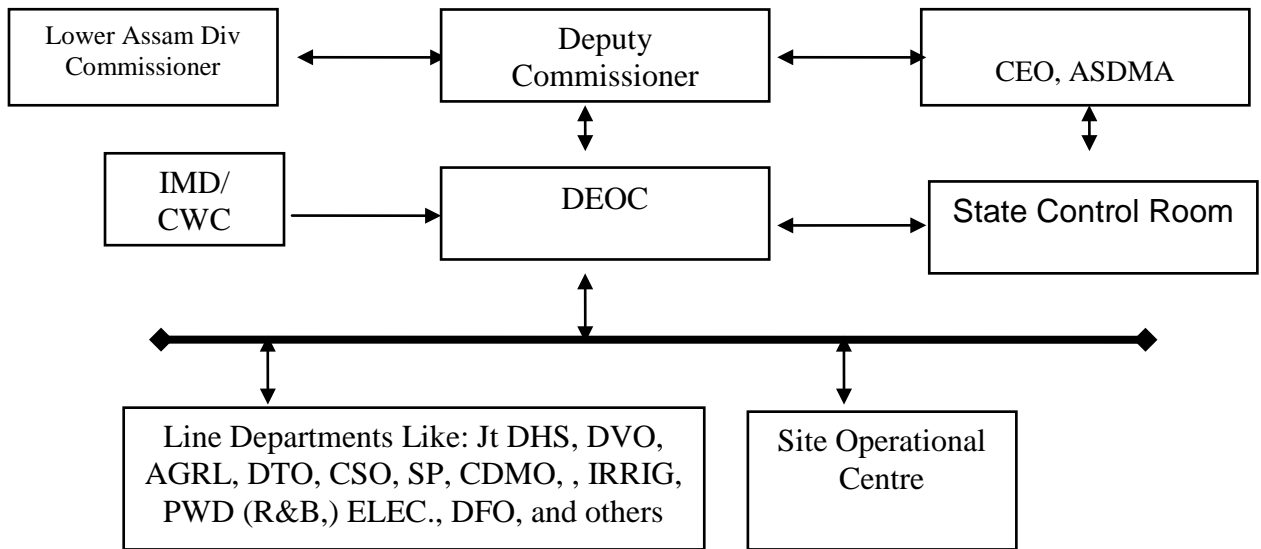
Lower Assam Div Commissioner

Deputy Commissioner

CEO, ASDMA

IMD/ CWC

DEOC

State Control Room

Line Departments Like: Jt DHS, DVO, AGRL, DTO, CSO, SP, CDMO, , IRRIG, PWD (R&B,) ELEC., DFO, and others

Site Operational Centre